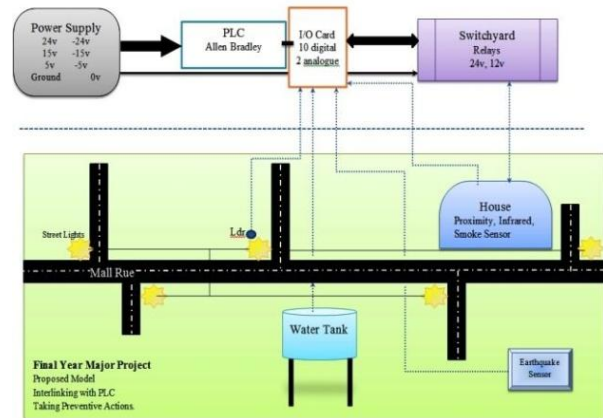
Power Supply
24v -24v
15v -15v
5v -5v
Ground 0v

PLC
Allen Bradley

I/O Card
10 digital
2 analogue

Switchyard
Relays
24v, 12v

House
Proximity, Infrared,
Smoke Sensor

Street Lights

Ldr

Mall Rue

Water Tank

Earthquake
Sensor

Final Year Major Project
Proposed Model
Interlinking with PLC
Taking Preventive Actions.